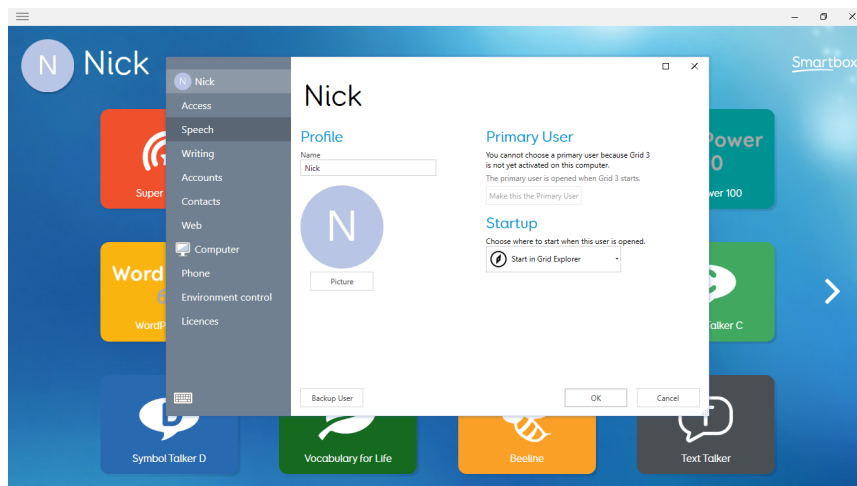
N Nick

Smartbox

Super

Power 100

Word

WordP

Talker C

N Nick
Access
Speech
Writing
Accounts
Contacts
Web
Computer
Phone
Environment control
Licences

Nick

Profile

Name
Nick

N

Picture

Primary User

You cannot choose a primary user because Grid 3 is not yet activated on this computer.

The primary user is opened when Grid 3 starts.

Make this the Primary User

Startup

Choose where to start when this user is opened.

Start in Grid Explorer

Backup User

OK

Cancel

Symbol Talker D

Vocabulary for Life

Beeline

Text Talker